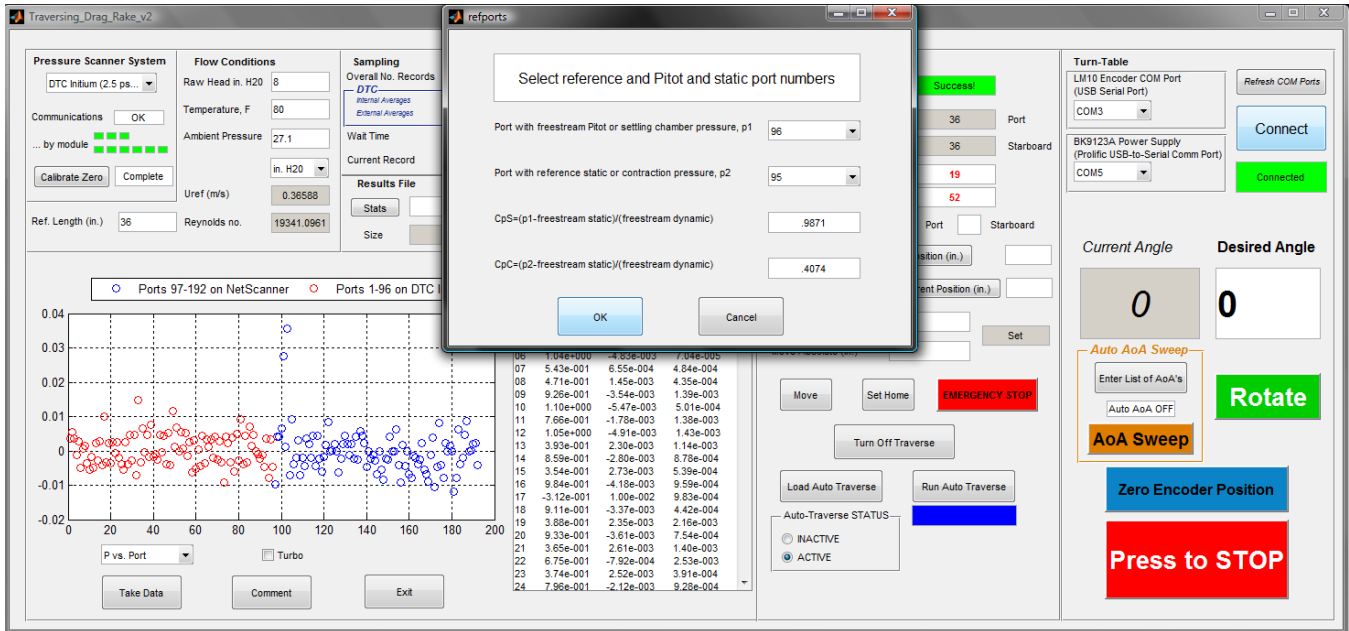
Traversing_Drag_Rake_v2

Pressure Scanner System
DTC Initium (2.5 ps...
Communications OK
... by module
Calibrate Zero Complete

Flow Conditions
Raw Head in. H20 8
Temperature, F 80
Ambient Pressure 27.1
in. H20
Uref (m/s) 0.36588
Reynolds no. 19341.0961

Ref. Length (in.) 36

Sampling
Overall No. Records
DTC
Internal Averages
External Averages
Wait Time
Current Record
Results File
Stats
Size

refports

Select reference and Pitot and static port numbers

Port with freestream Pitot or settling chamber pressure, p1 96

Port with reference static or contraction pressure, p2 95

CpS=(p1-freestream static)/(freestream dynamic) .9871

CpC=(p2-freestream static)/(freestream dynamic) .4074

OK Cancel

Success!
36 Port
36 Starboard
19
52
Port Starboard
osition (in.)
rent Position (in.)
Set

Ports 97-192 on NetScanner Ports 1-96 on DTC I

0.04
0.03
0.02
0.01
0
-0.01
-0.02
0 20 40 60 80 100 120 140 160 180 200

P vs. Port Turbo
Take Data Comment Exit

| | | | |
|---|---|---|---|
| 06 | 1.04e+000 | -4.83e-003 | 7.04e-005 |
| 07 | 5.43e-001 | 6.55e-004 | 4.84e-004 |
| 08 | 4.71e-001 | 1.45e-003 | 4.35e-004 |
| 09 | 9.26e-001 | -3.54e-003 | 1.39e-003 |
| 10 | 1.10e+000 | -5.47e-003 | 5.01e-004 |
| 11 | 7.66e-001 | -1.78e-003 | 1.38e-003 |
| 12 | 1.05e+000 | -4.91e-003 | 1.43e-003 |
| 13 | 3.93e-001 | 2.30e-003 | 1.14e-003 |
| 14 | 8.59e-001 | -2.80e-003 | 8.78e-004 |
| 15 | 3.54e-001 | 2.73e-003 | 5.39e-004 |
| 16 | 9.84e-001 | -4.18e-003 | 9.59e-004 |
| 17 | -3.12e-001 | 1.00e-002 | 9.83e-004 |
| 18 | 9.11e-001 | -3.37e-003 | 4.42e-004 |
| 19 | 3.88e-001 | 2.35e-003 | 2.16e-003 |
| 20 | 9.33e-001 | -3.61e-003 | 7.54e-004 |
| 21 | 3.65e-001 | 2.61e-003 | 1.40e-003 |
| 22 | 6.75e-001 | -7.92e-004 | 2.53e-003 |
| 23 | 3.74e-001 | 2.52e-003 | 3.91e-004 |
| 24 | 7.96e-001 | -2.12e-003 | 9.28e-004 |

Move Set Home EMERGENCY STOP
Turn Off Traverse
Load Auto Traverse Run Auto Traverse
Auto-Traverse STATUS
INACTIVE
ACTIVE

Turn-Table
LM10 Encoder COM Port (USB Serial Port)
COM3
Refresh COM Ports
Connect
BK9123A Power Supply (Prolific USB-to-Serial Comm Port)
COM5
Connected
Current Angle Desired Angle
0 0
Auto AoA Sweep
Enter List of AoA's
Auto AoA OFF
AoA Sweep
Rotate
Zero Encoder Position
Press to STOP